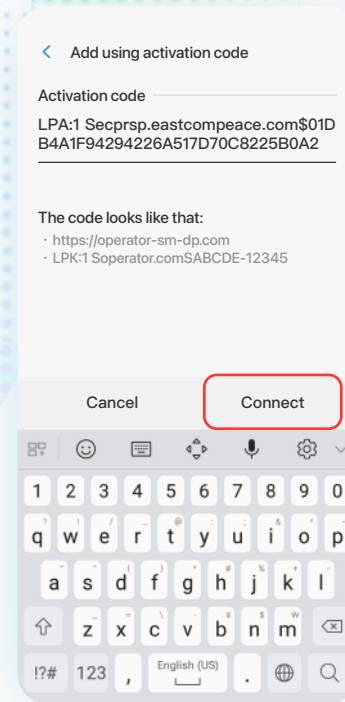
< Add using activation code

Activation code

LPA:1 Secprsp.eastcompeace.com$01DB4A1F94294226A517D70C8225B0A2

The code looks like that:
· https://operator-sm-dp.com
· LPK:1 Soperator.comSABCDE-12345

Cancel

Connect

1 2 3 4 5 6 7 8 9 0
q w e r t y u i o p
a s d f g h j k l
z x c v b n m
!?# 123 , English (US) .